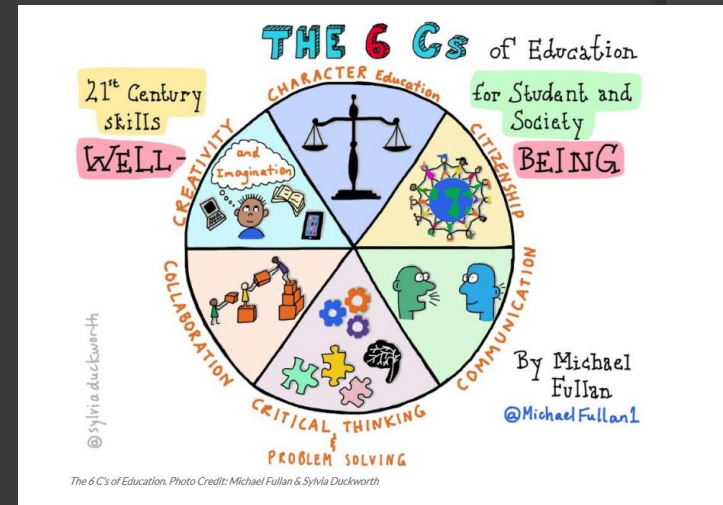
THE 6 Cs of Education

21st Century skills

for Student and Society

WELL-

BEING

CHARACTER Education

CITIZENSHIP

COMMUNICATION

CRITICAL THINKING & PROBLEM SOLVING

COLLABORATION

CREATIVITY

and Imagination

By Michael Fullan

@MichaelFullan1

@sylviaduckworth

The 6 C's of Education. Photo Credit: Michael Fullan & Sylvia Duckworth